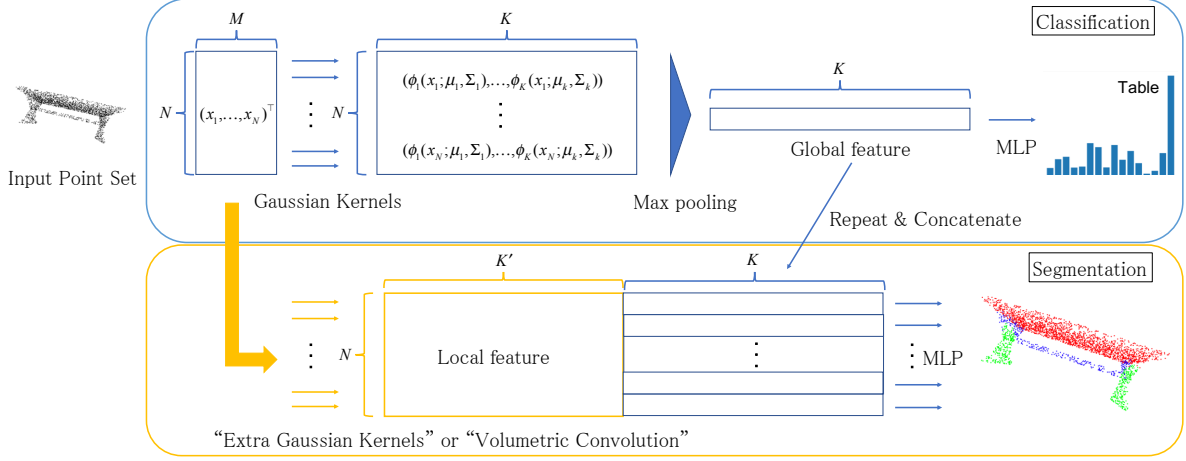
Classification

Input Point Set

$M$

$N$

$(x_1,\ldots,x_N)^\top$

Gaussian Kernels

$K$

$N$

$(\phi_1(x_1;\mu_1,\Sigma_1),\ldots,\phi_K(x_1;\mu_k,\Sigma_k))$

$\vdots$

$(\phi_1(x_N;\mu_1,\Sigma_1),\ldots,\phi_K(x_N;\mu_k,\Sigma_k))$

Max pooling

$K$

Global feature

MLP

Table

Repeat & Concatenate

Segmentation

$K'$

$K$

$N$

Local feature

MLP

"Extra Gaussian Kernels" or "Volumetric Convolution"